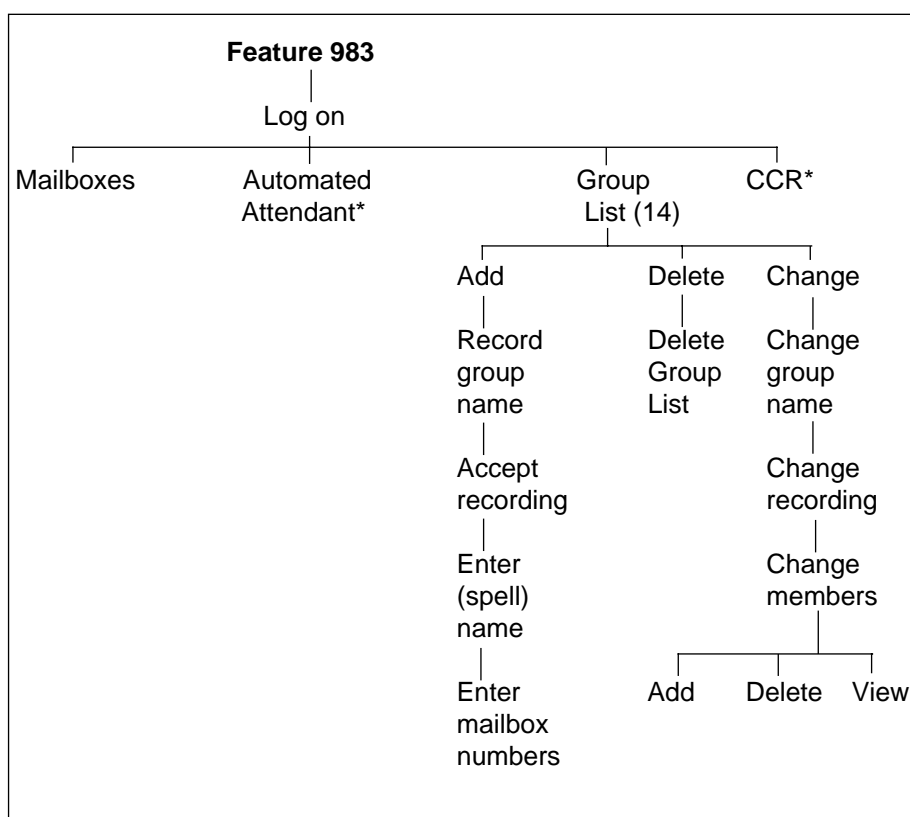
**Feature 983**

Log on

Mailboxes

Automated Attendant*

Group List (14)

CCR*

Add

Record group name

Accept recording

Enter (spell) name

Enter mailbox numbers

Delete

Delete Group List

Change

Change group name

Change recording

Change members

Add

Delete

View